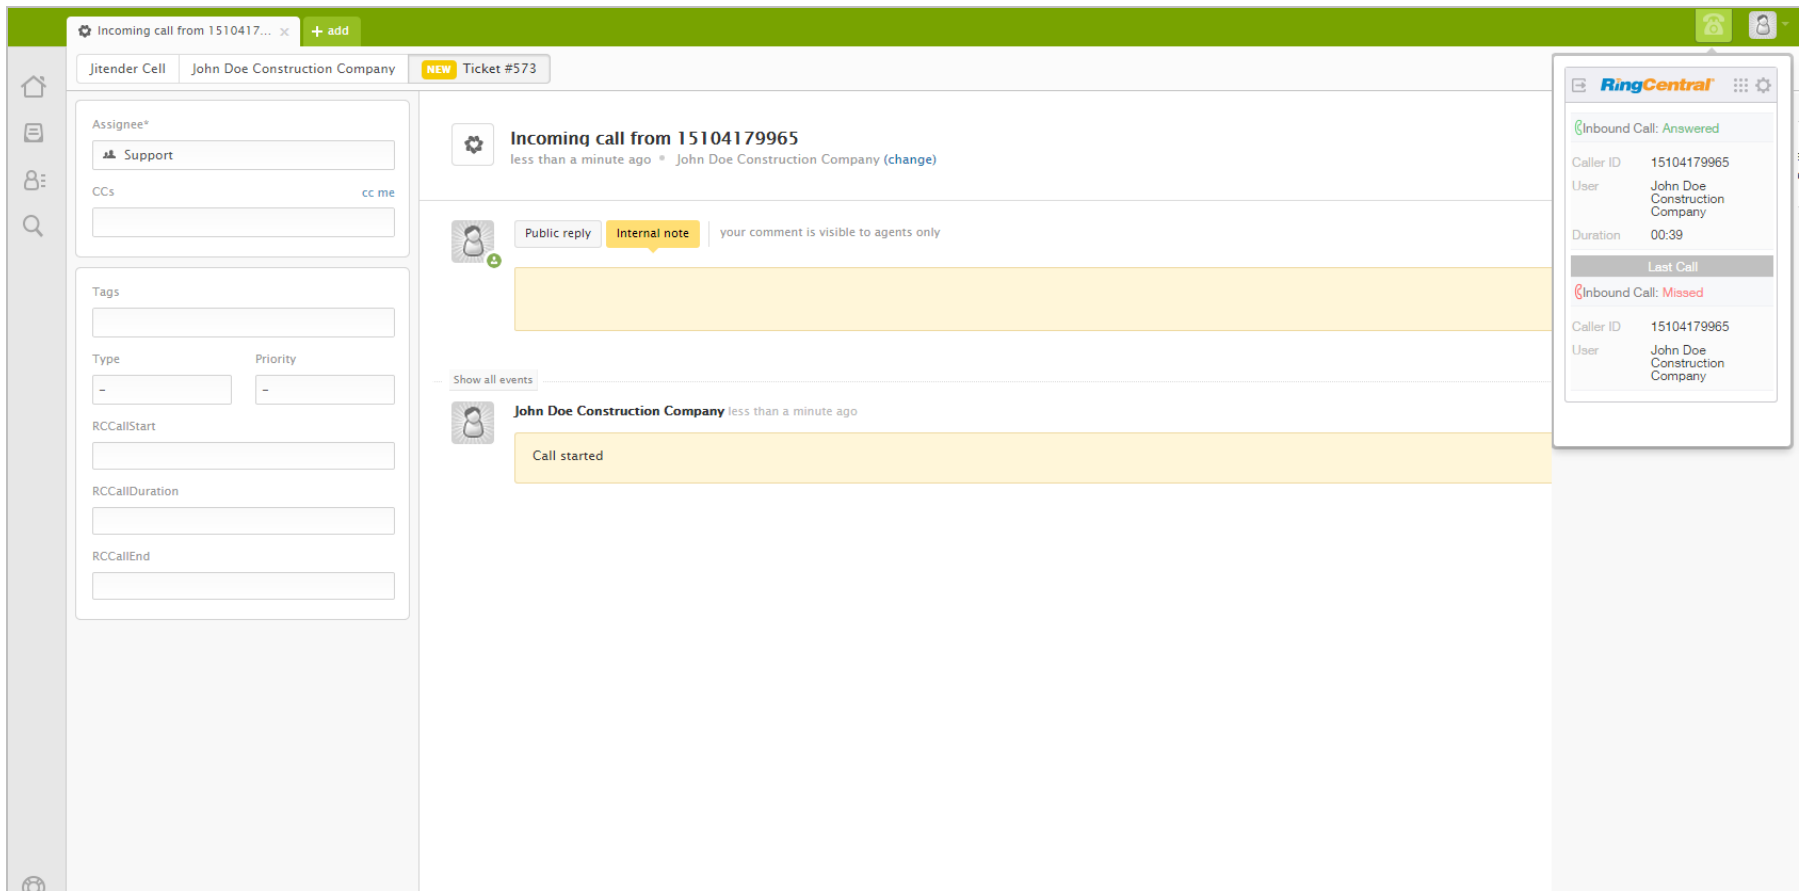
Incoming call from 1510417... ×
+ add

Jitender Cell
John Doe Construction Company
NEW Ticket #573

Assignee*
Support
CCs
cc me

Tags

Type
Priority
-
-

RCCallStart

RCCallDuration

RCCallEnd

Incoming call from 15104179965
less than a minute ago • John Doe Construction Company (change)

Public reply
Internal note
your comment is visible to agents only

Show all events

John Doe Construction Company less than a minute ago

Call started

RingCentral

Inbound Call: Answered

| Caller ID | 15104179965 |
|---|---|
| User | John Doe Construction Company |
| Duration | 00:39 |

Last Call

Inbound Call: Missed

| Caller ID | 15104179965 |
|---|---|
| User | John Doe Construction Company |